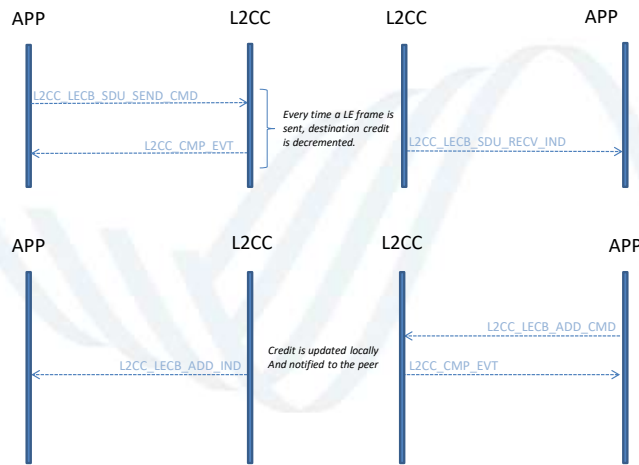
APP

L2CC

L2CC

APP

L2CC_LECB_SDU_SEND_CMD

Every time a LE frame is sent, destination credit is decremented.

L2CC_CMP_EVT

L2CC_LECB_SDU_RECV_IND

APP

L2CC

L2CC

APP

L2CC_LECB_ADD_CMD

Credit is updated locally And notified to the peer

L2CC_LECB_ADD_IND

L2CC_CMP_EVT